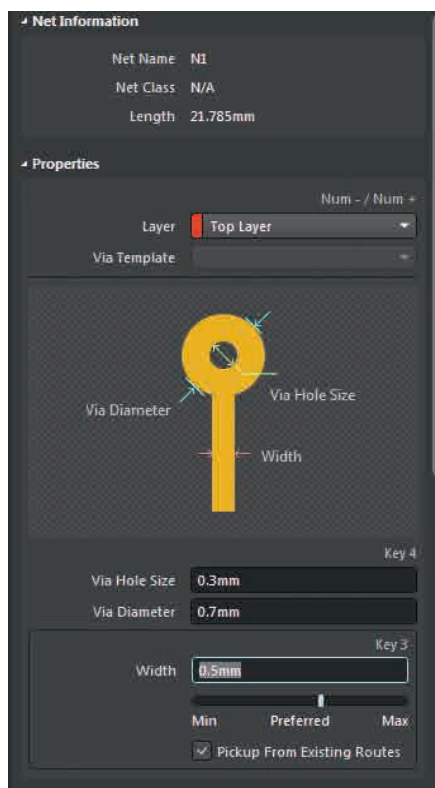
Net Information

Net Name N1

Net Class N/A

Length 21.785mm

Properties

Num - / Num +

Layer Top Layer

Via Template

Via Diameter

Via Hole Size

Width

Key 4

Via Hole Size 0.3mm

Via Diameter 0.7mm

Key 3

Width 0.5mm

Min Preferred Max

Pickup From Existing Routes